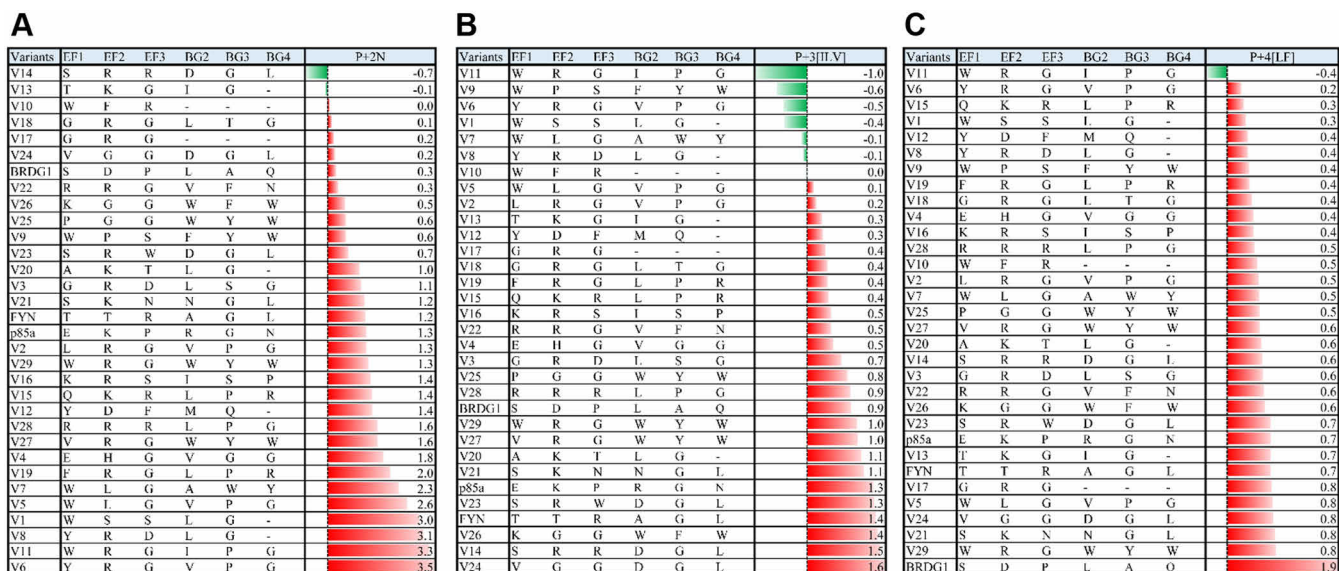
A

| Variants | EF1 | EF2 | EF3 | BG2 | BG3 | BG4 | P+2N |
|---|---|---|---|---|---|---|---|
| V14 | S | R | R | D | G | L | -0.7 |
| V13 | T | K | G | I | G | - | -0.1 |
| V10 | W | F | R | - | - | - | 0.0 |
| V18 | G | R | G | L | T | G | 0.1 |
| V17 | G | R | G | - | - | - | 0.2 |
| V24 | V | G | G | D | G | L | 0.2 |
| BRDG1 | S | D | P | L | A | Q | 0.3 |
| V22 | R | R | G | V | F | N | 0.3 |
| V26 | K | G | G | W | F | W | 0.5 |
| V25 | P | G | G | W | Y | W | 0.6 |
| V9 | W | P | S | F | Y | W | 0.6 |
| V23 | S | R | W | D | G | L | 0.7 |
| V20 | A | K | T | L | G | - | 1.0 |
| V3 | G | R | D | L | S | G | 1.1 |
| V21 | S | K | N | N | G | L | 1.2 |
| FYN | T | T | R | A | G | L | 1.2 |
| p85a | E | K | P | R | G | N | 1.3 |
| V2 | L | R | G | V | P | G | 1.3 |
| V29 | W | R | G | W | Y | W | 1.3 |
| V16 | K | R | S | I | S | P | 1.4 |
| V15 | Q | K | R | L | P | R | 1.4 |
| V12 | Y | D | F | M | Q | - | 1.4 |
| V28 | R | R | R | L | P | G | 1.6 |
| V27 | V | R | G | W | Y | W | 1.6 |
| V4 | E | H | G | V | G | G | 1.8 |
| V19 | F | R | G | L | P | R | 2.0 |
| V7 | W | L | G | A | W | Y | 2.3 |
| V5 | W | L | G | V | P | G | 2.6 |
| V1 | W | S | S | L | G | - | 3.0 |
| V8 | Y | R | D | L | G | - | 3.1 |
| V11 | W | R | G | I | P | G | 3.3 |
| V6 | Y | R | G | V | P | G | 3.5 |

B

| Variants | EF1 | EF2 | EF3 | BG2 | BG3 | BG4 | P+3[ILV] |
|---|---|---|---|---|---|---|---|
| V11 | W | R | G | I | P | G | -1.0 |
| V9 | W | P | S | F | Y | W | -0.6 |
| V6 | Y | R | G | V | P | G | -0.5 |
| V1 | W | S | S | L | G | - | -0.4 |
| V7 | W | L | G | A | W | Y | -0.1 |
| V8 | Y | R | D | L | G | - | -0.1 |
| V10 | W | F | R | - | - | - | 0.0 |
| V5 | W | L | G | V | P | G | 0.1 |
| V2 | L | R | G | V | P | G | 0.2 |
| V13 | T | K | G | I | G | - | 0.3 |
| V12 | Y | D | F | M | Q | - | 0.3 |
| V17 | G | R | G | - | - | - | 0.4 |
| V18 | G | R | G | L | T | G | 0.4 |
| V19 | F | R | G | L | P | R | 0.4 |
| V15 | Q | K | R | L | P | R | 0.4 |
| V16 | K | R | S | I | S | P | 0.5 |
| V22 | R | R | G | V | F | N | 0.5 |
| V4 | E | H | G | V | G | G | 0.5 |
| V3 | G | R | D | L | S | G | 0.7 |
| V25 | P | G | G | W | Y | W | 0.8 |
| V28 | R | R | R | L | P | G | 0.9 |
| BRDG1 | S | D | P | L | A | Q | 0.9 |
| V29 | W | R | G | W | Y | W | 1.0 |
| V27 | V | R | G | W | Y | W | 1.0 |
| V20 | A | K | T | L | G | - | 1.1 |
| V21 | S | K | N | N | G | L | 1.1 |
| p85a | E | K | P | R | G | N | 1.3 |
| V23 | S | R | W | D | G | L | 1.3 |
| FYN | T | T | R | A | G | L | 1.4 |
| V26 | K | G | G | W | F | W | 1.4 |
| V14 | S | R | R | D | G | L | 1.5 |
| V24 | V | G | G | D | G | L | 1.6 |

C

| Variants | EF1 | EF2 | EF3 | BG2 | BG3 | BG4 | P+4[LF] |
|---|---|---|---|---|---|---|---|
| V11 | W | R | G | I | P | G | -0.4 |
| V6 | Y | R | G | V | P | G | 0.2 |
| V15 | Q | K | R | L | P | R | 0.3 |
| V1 | W | S | S | L | G | - | 0.3 |
| V12 | Y | D | F | M | Q | - | 0.4 |
| V8 | Y | R | D | L | G | - | 0.4 |
| V9 | W | P | S | F | Y | W | 0.4 |
| V19 | F | R | G | L | P | R | 0.4 |
| V18 | G | R | G | L | T | G | 0.4 |
| V4 | E | H | G | V | G | G | 0.4 |
| V16 | K | R | S | I | S | P | 0.4 |
| V28 | R | R | R | L | P | G | 0.5 |
| V10 | W | F | R | - | - | - | 0.5 |
| V2 | L | R | G | V | P | G | 0.5 |
| V7 | W | L | G | A | W | Y | 0.5 |
| V25 | P | G | G | W | Y | W | 0.5 |
| V27 | V | R | G | W | Y | W | 0.6 |
| V20 | A | K | T | L | G | - | 0.6 |
| V14 | S | R | R | D | G | L | 0.6 |
| V3 | G | R | D | L | S | G | 0.6 |
| V22 | R | R | G | V | F | N | 0.6 |
| V26 | K | G | G | W | F | W | 0.6 |
| V23 | S | R | W | D | G | L | 0.7 |
| p85a | E | K | P | R | G | N | 0.7 |
| V13 | T | K | G | I | G | - | 0.7 |
| FYN | T | T | R | A | G | L | 0.7 |
| V17 | G | R | G | - | - | - | 0.8 |
| V5 | W | L | G | V | P | G | 0.8 |
| V24 | V | G | G | D | G | L | 0.8 |
| V21 | S | K | N | N | G | L | 0.8 |
| V29 | W | R | G | W | Y | W | 0.8 |
| BRDG1 | S | D | P | L | A | Q | 1.9 |